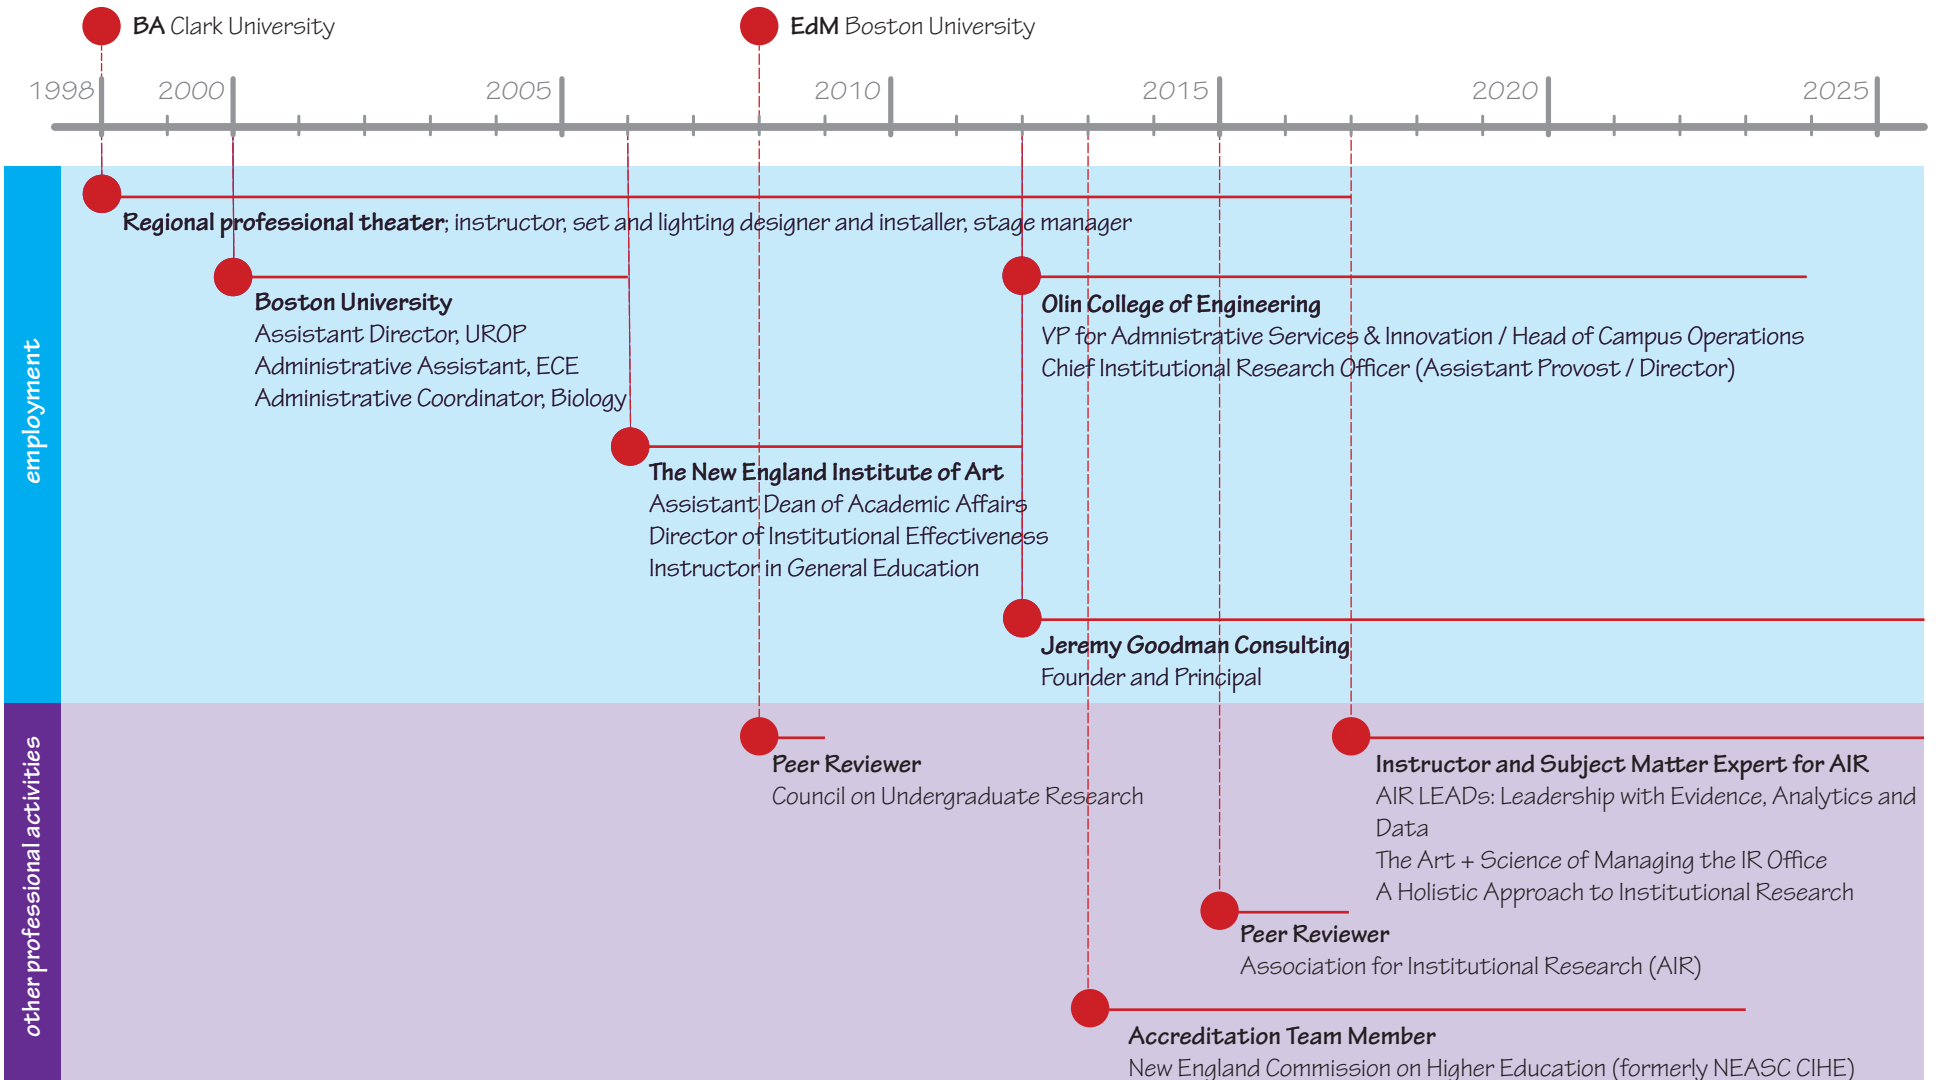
BA Clark University

EdM Boston University

1998 2000 2005 2010 2015 2020 2025

employment

Regional professional theater; instructor, set and lighting designer and installer, stage manager

Boston University
Assistant Director, UROP
Administrative Assistant, ECE
Administrative Coordinator, Biology

Olin College of Engineering
VP for Admnistrative Services & Innovation / Head of Campus Operations
Chief Institutional Research Officer (Assistant Provost / Director)

The New England Institute of Art
Assistant Dean of Academic Affairs
Director of Institutional Effectiveness
Instructor in General Education

Jeremy Goodman Consulting
Founder and Principal

other professional activities

Peer Reviewer
Council on Undergraduate Research

Instructor and Subject Matter Expert for AIR
AIR LEADs: Leadership with Evidence, Analytics and Data
The Art + Science of Managing the IR Office
A Holistic Approach to Institutional Research

Peer Reviewer
Association for Institutional Research (AIR)

Accreditation Team Member
New England Commission on Higher Education (formerly NEASC CIHE)